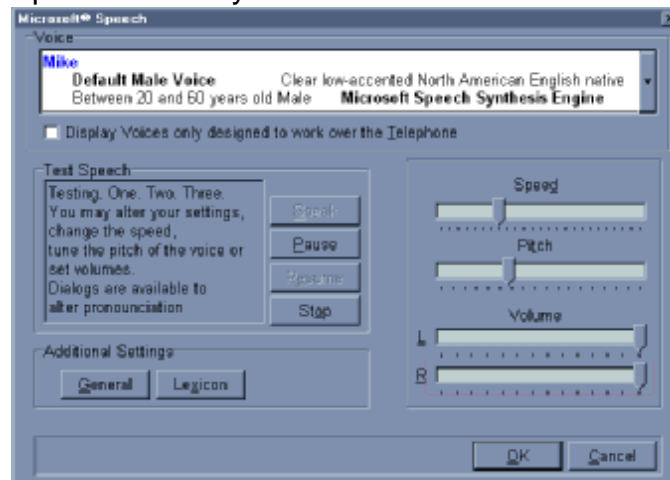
Microsoft® Speech

Voice

Mike
Default Male Voice Clear low-accented North American English native
Between 20 and 60 years old Male Microsoft Speech Synthesis Engine

Display Voices only designed to work over the Telephone

Test Speech

Testing. One. Two. Three.
You may alter your settings,
change the speed,
tune the pitch of the voice or
set volumes.
Dialogs are available to
alter pronounciation

Speak
Pause
Resume
Stop

Speed

Pitch

Volume

L

R

Additional Settings

General
Lexicon

OK
Cancel